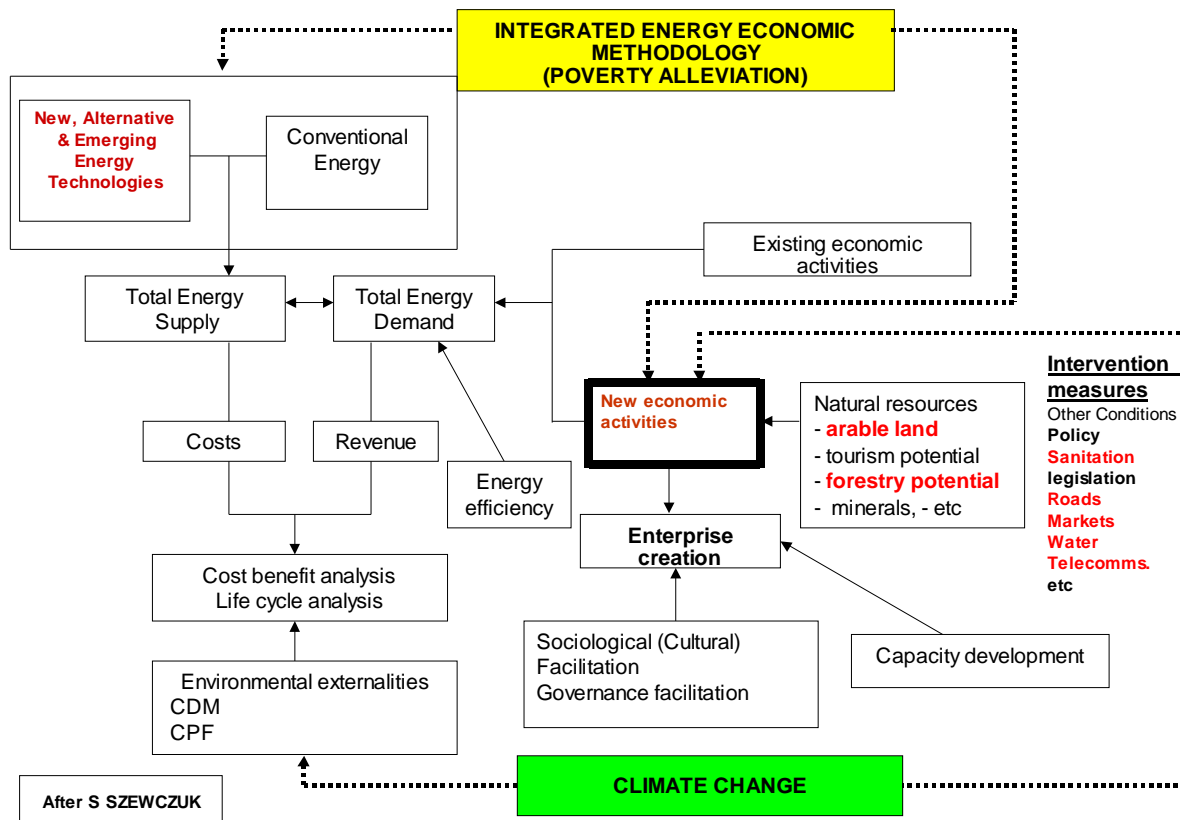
INTEGRATED ENERGY ECONOMIC METHODOLOGY (POVERTY ALLEVIATION)

New, Alternative & Emerging Energy Technologies

Conventional Energy

Existing economic activities

Total Energy Supply

Total Energy Demand

Intervention measures
Other Conditions
Policy
Sanitation
legislation
Roads
Markets
Water
Telecomms.
etc

New economic activities

Natural resources
- arable land
- tourism potential
- forestry potential
- minerals, - etc

Costs

Revenue

Energy efficiency

Enterprise creation

Cost benefit analysis
Life cycle analysis

Sociological (Cultural) Facilitation
Governance facilitation

Capacity development

Environmental externalities
CDM
CPF

After S SZEWCZUK

CLIMATE CHANGE